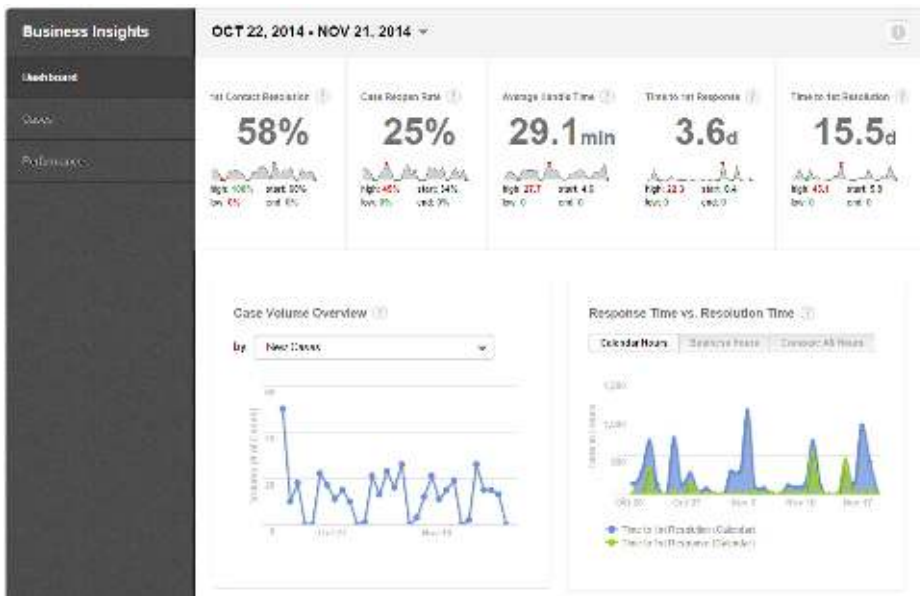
Business Insights

Dashboard

Cases

Performance

OCT 22, 2014 - NOV 21, 2014

rst Contact Resolution

58%

high: 100% start: 50%
low: 0% end: 0%

Case Reopen Rate

25%

high: 45% start: 34%
low: 0% end: 0%

Average Handle Time

29.1min

high: 27.7 start: 4.0
low: 0 end: 0

Time to 1st Response

3.6d

high: 22.3 start: 0.4
low: 0 end: 0

Time to 1st Resolution

15.5d

high: 43.1 start: 5.3
low: 0 end: 0

Case Volume Overview

by New Cases

Oct 31

Nov 10

Response Time vs. Resolution Time

Calendar Hours | Business Hours | Compare All Hours

Oct 22 Oct 27 Nov 3 Nov 10 Nov 17

Time to 1st Resolution (Calendar)
Time to 1st Response (Calendar)